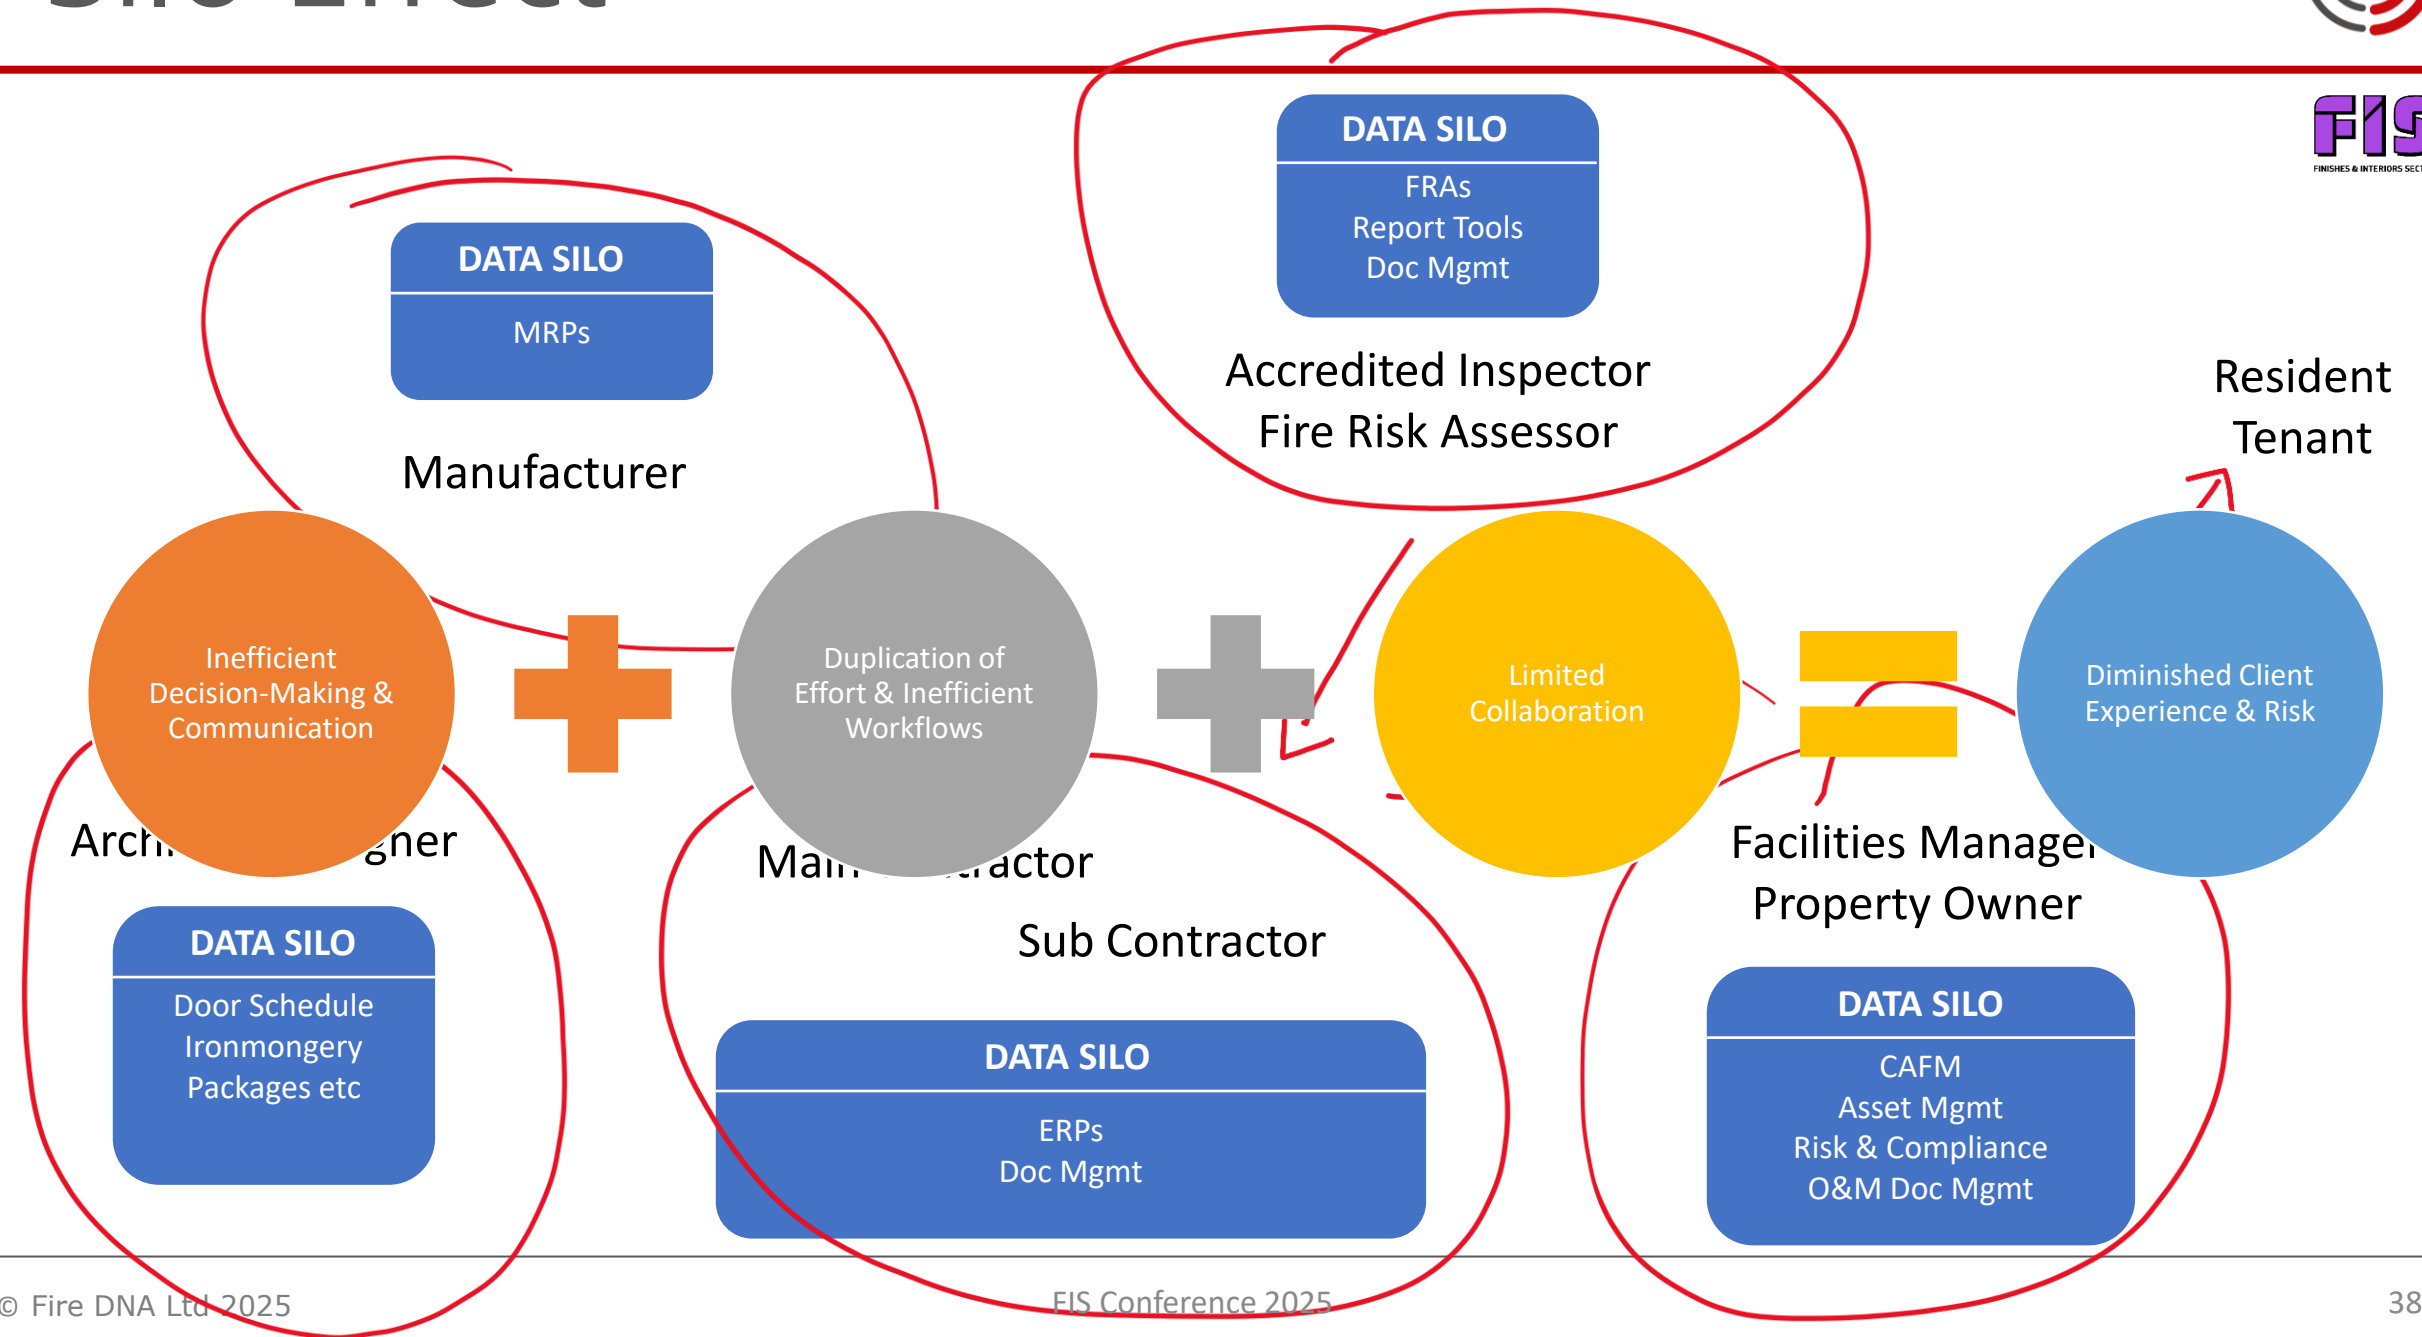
DATA SILO
MRPs

Manufacturer

DATA SILO
FRAs
Report Tools
Doc Mgmt

Accredited Inspector
Fire Risk Assessor

Resident
Tenant

FIS

Inefficient Decision-Making & Communication

Duplication of Effort & Inefficient Workflows

Limited Collaboration

Diminished Client Experience & Risk

Arch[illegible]gner

DATA SILO
Door Schedule
Ironmongery
Packages etc

Mai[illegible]actor

Sub Contractor

DATA SILO
ERPs
Doc Mgmt

Facilities Manage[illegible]
Property Owner

DATA SILO
CAFM
Asset Mgmt
Risk & Compliance
O&M Doc Mgmt

© Fire DNA Ltd 2025

FIS Conference 2025

38